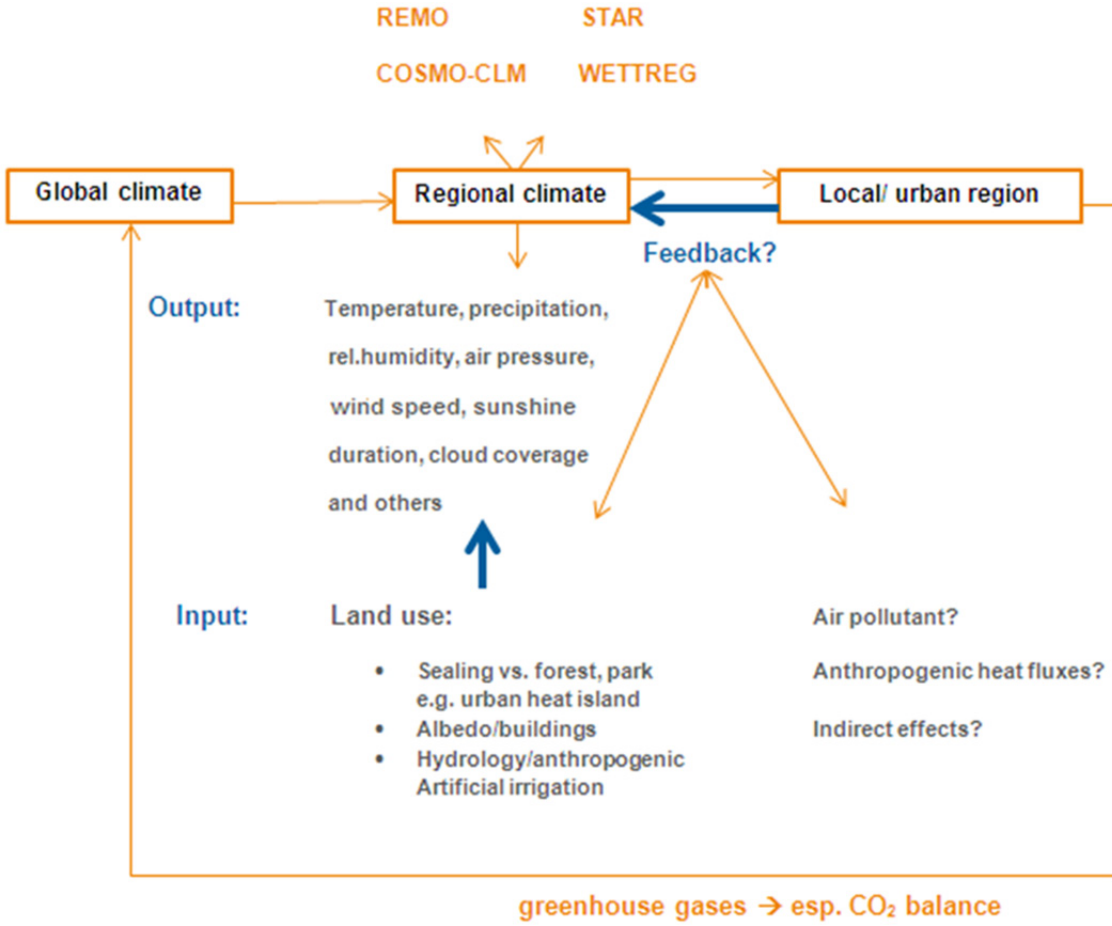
REMO STAR

COSMO-CLM WETTREG

Global climate

Regional climate

Local/ urban region

Feedback?

Output:

Temperature, precipitation, rel.humidity, air pressure, wind speed, sunshine duration, cloud coverage and others

Input:

Land use:

- Sealing vs. forest, park e.g. urban heat island
- Albedo/buildings
- Hydrology/anthropogenic Artificial irrigation

Air pollutant?

Anthropogenic heat fluxes?

Indirect effects?

greenhouse gases → esp. $CO_2$ balance